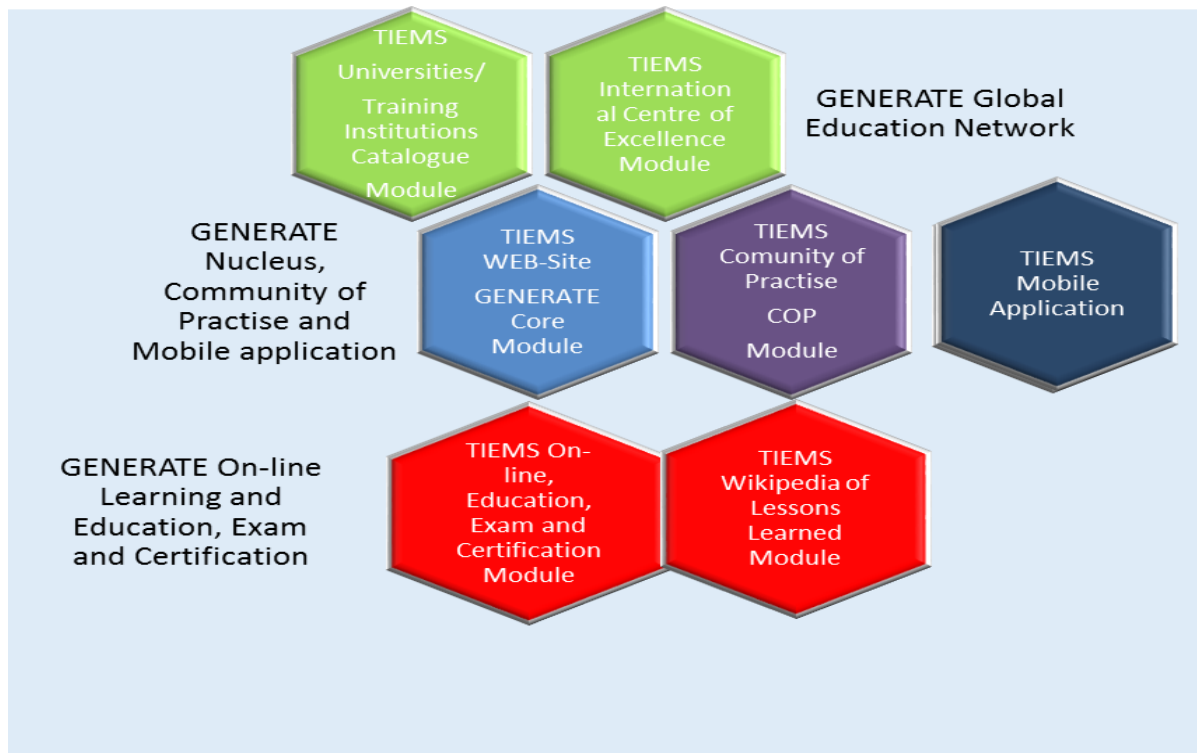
TIEMS Universities/ Training Institutions Catalogue Module

TIEMS International Centre of Excellence Module

GENERATE Global Education Network

GENERATE Nucleus, Community of Practise and Mobile application

TIEMS WEB-Site GENERATE Core Module

TIEMS Comunity of Practise COP Module

TIEMS Mobile Application

GENERATE On-line Learning and Education, Exam and Certification

TIEMS On-line, Education, Exam and Certification Module

TIEMS Wikipedia of Lessons Learned Module